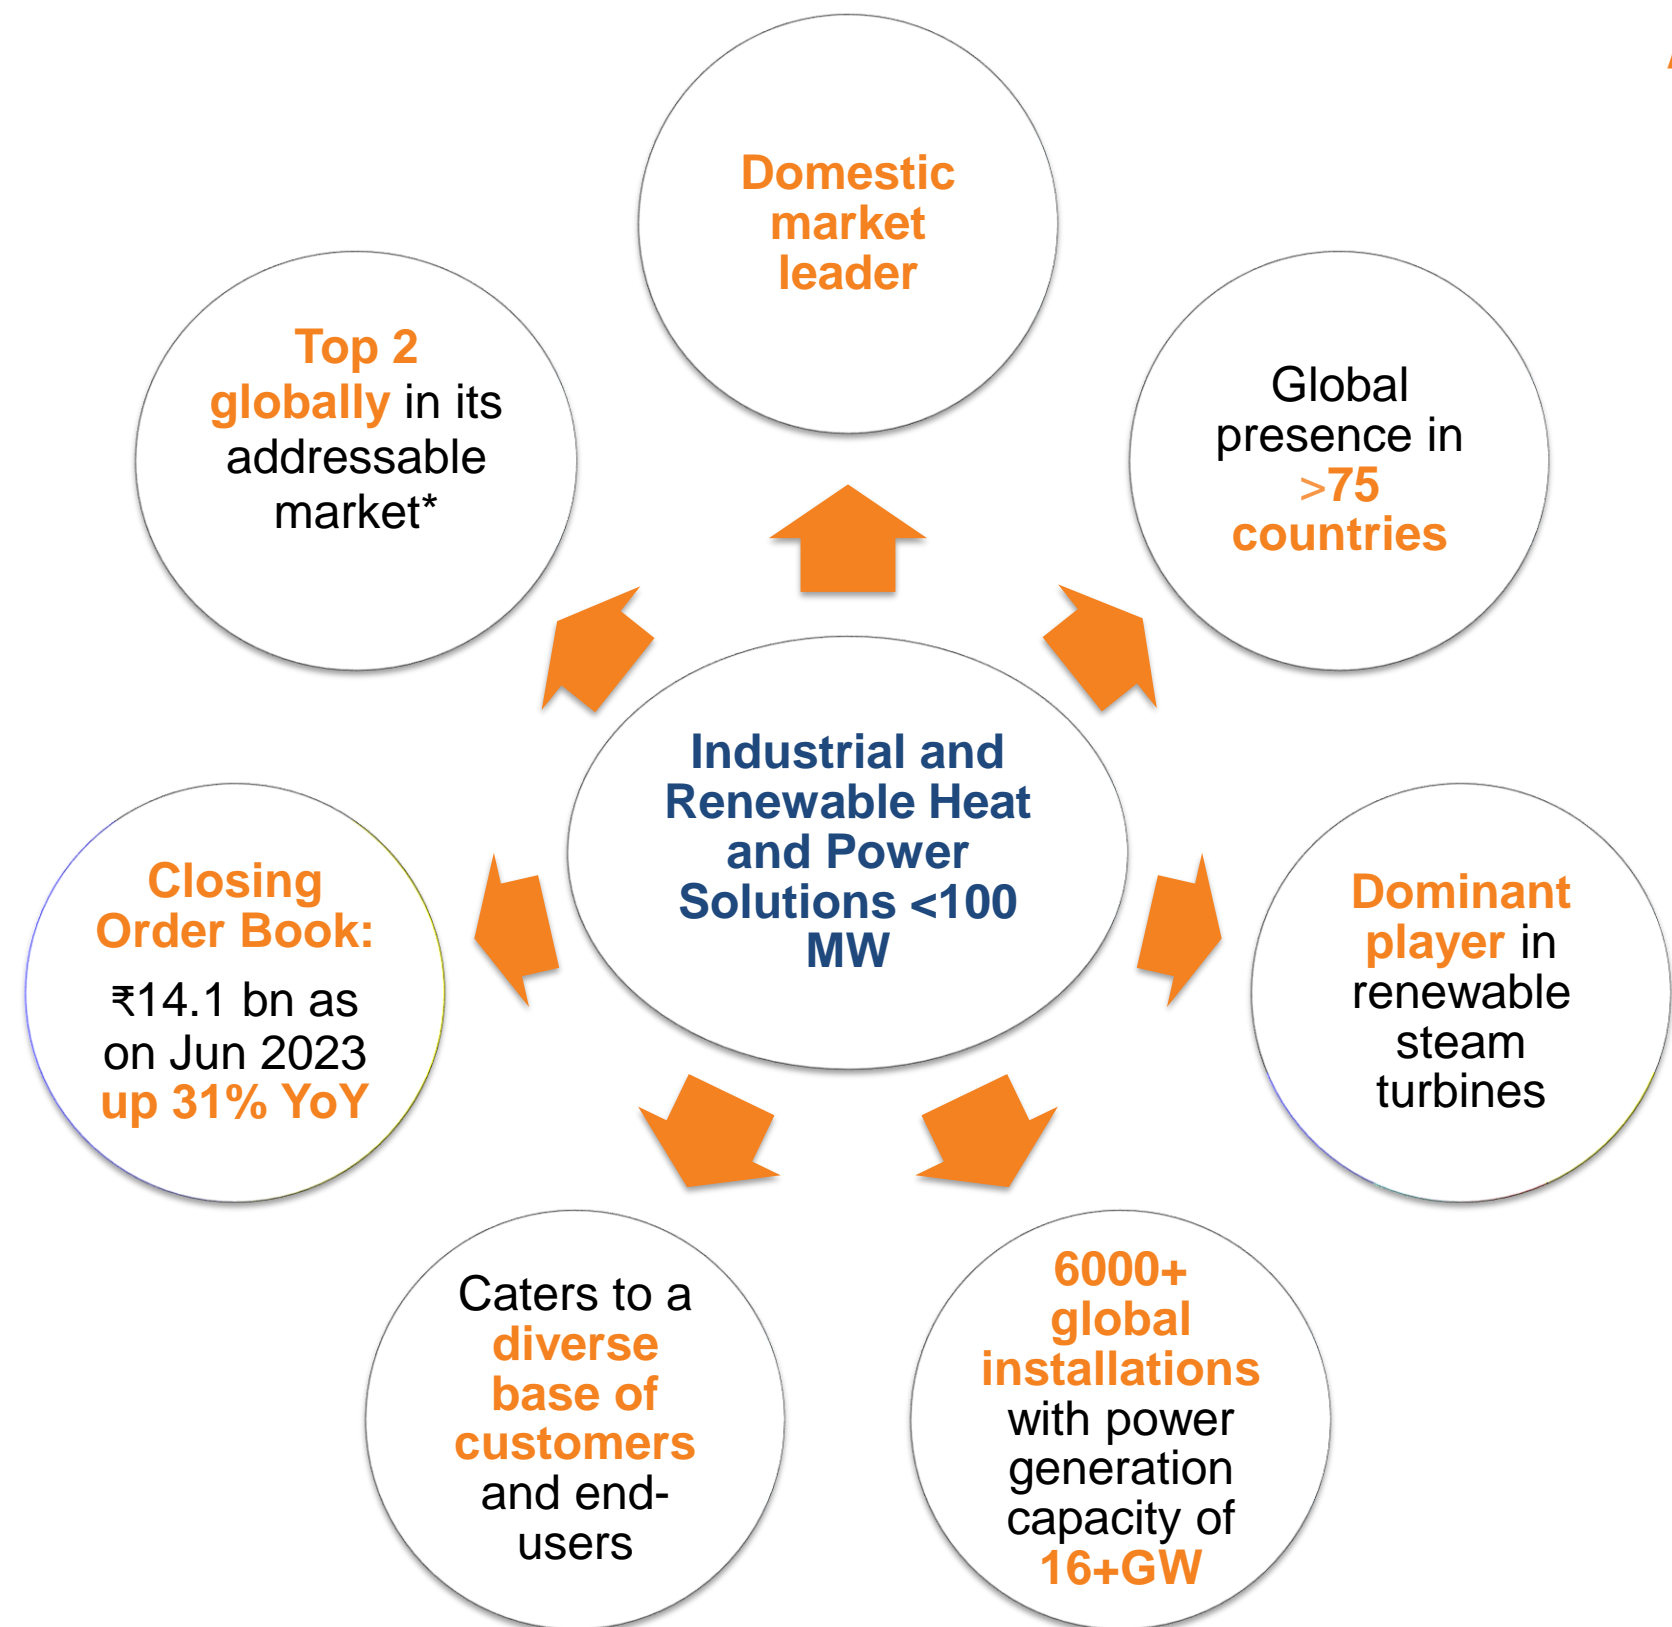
Domestic market leader

Top 2 globally in its addressable market*

Global presence in >75 countries

Industrial and Renewable Heat and Power Solutions <100 MW

Closing Order Book: ₹14.1 bn as on Jun 2023 up 31% YoY

Dominant player in renewable steam turbines

Caters to a diverse base of customers and end-users

6000+ global installations with power generation capacity of 16+GW